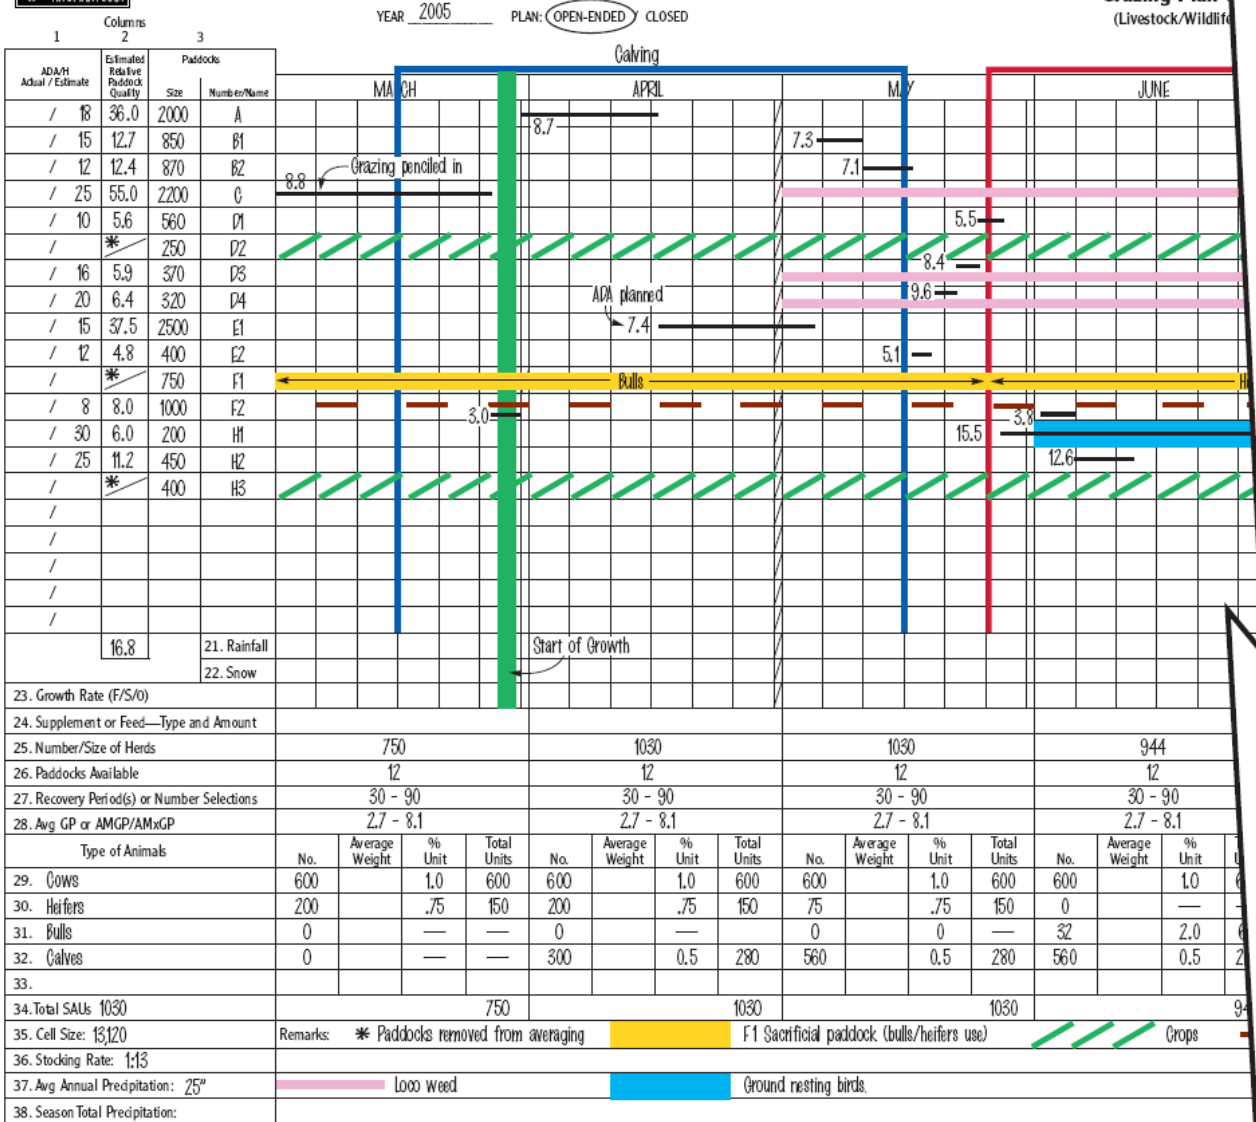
YEAR 2005 PLAN: OPEN-ENDED CLOSED

Grazing Plan (Livestock/Wildlife

Columns
1 2 3

| ADA/H Actual / Estimate | Estimated Relative Paddock Quality | Size | Number/Name |
|---|---|---|---|
| / 18 | 36.0 | 2000 | A |
| / 15 | 12.7 | 850 | B1 |
| / 12 | 12.4 | 870 | B2 |
| / 25 | 55.0 | 2200 | C |
| / 10 | 5.6 | 560 | D1 |
| / | * | 250 | D2 |
| / 16 | 5.9 | 370 | D3 |
| / 20 | 6.4 | 320 | D4 |
| / 15 | 37.5 | 2500 | E1 |
| / 12 | 4.8 | 400 | E2 |
| / | * | 750 | F1 |
| / 8 | 8.0 | 1000 | F2 |
| / 30 | 6.0 | 200 | H1 |
| / 25 | 11.2 | 450 | H2 |
| / | * | 400 | H3 |
| / | | | |
| / | | | |
| / | | | |
| / | | | |
| / | | | |
| | 16.8 | | 21. Rainfall |
| | | | 22. Snow |

Calving
MARCH APRIL MAY JUNE
8.7
7.3
Grazing penciled in
8.8
7.1
5.5
8.4
9.6
ADA planned
7.4
5.1
Bulls
H
3.0
3.8
15.5
12.6
Start of Growth

23. Growth Rate (F/S/0)
24. Supplement or Feed—Type and Amount

| | | | | |
|---|---|---|---|---|
| 25. Number/Size of Herds | 750 | 1030 | 1030 | 944 |
| 26. Paddocks Available | 12 | 12 | 12 | 12 |
| 27. Recovery Period(s) or Number Selections | 30 - 90 | 30 - 90 | 30 - 90 | 30 - 90 |
| 28. Avg GP or AMGP/AMxGP | 2.7 - 8.1 | 2.7 - 8.1 | 2.7 - 8.1 | 2.7 - 8.1 |

| Type of Animals | No. | Average Weight | % Unit | Total Units | No. | Average Weight | % Unit | Total Units | No. | Average Weight | % Unit | Total Units | No. | Average Weight | % Unit | U |
|---|---|---|---|---|---|---|---|---|---|---|---|---|---|---|---|---|
| 29. Cows | 600 | | 1.0 | 600 | 600 | | 1.0 | 600 | 600 | | 1.0 | 600 | 600 | | 1.0 | 6 |
| 30. Heifers | 200 | | .75 | 150 | 200 | | .75 | 150 | 75 | | .75 | 150 | 0 | | — | |
| 31. Bulls | 0 | | — | — | 0 | | — | | 0 | | 0 | — | 32 | | 2.0 | 6 |
| 32. Calves | 0 | | — | — | 300 | | 0.5 | 280 | 560 | | 0.5 | 280 | 560 | | 0.5 | 2 |
| 33. | | | | | | | | | | | | | | | | |

34. Total SAUs 1030 — 750 — 1030 — 1030 — 94
35. Cell Size: 13,120
36. Stocking Rate: 1:13
37. Avg Annual Precipitation: 25"
38. Season Total Precipitation:

Remarks: * Paddocks removed from averaging — F1 Sacrificial paddock (bulls/heifers use) — Crops
Loco weed — Ground nesting birds.